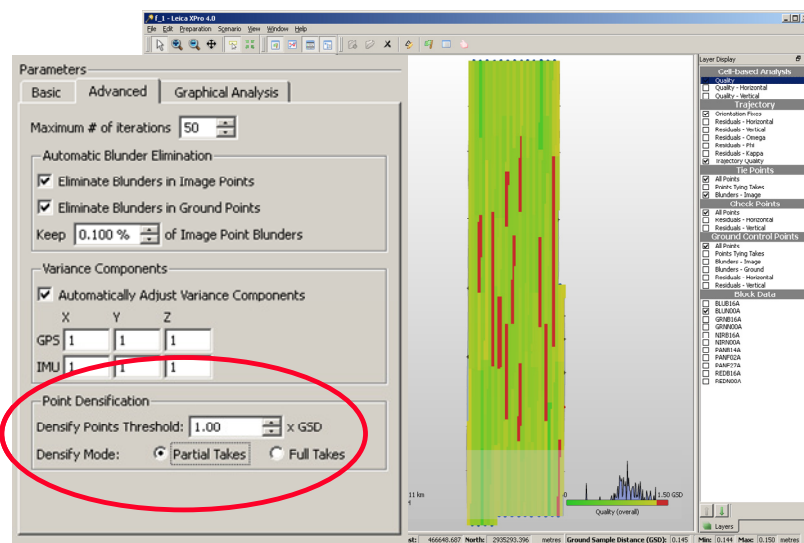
f_1 - Leica XPro 4.0
File Edit Preparation Scenario View Window Help

Parameters
Basic Advanced Graphical Analysis
Maximum # of iterations 50
Automatic Blunder Elimination
Eliminate Blunders in Image Points
Eliminate Blunders in Ground Points
Keep 0.100 % of Image Point Blunders
Variance Components
Automatically Adjust Variance Components
X Y Z
GPS 1 1 1
IMU 1 1 1
Point Densification
Densify Points Threshold: 1.00 x GSD
Densify Mode: Partial Takes Full Takes

Layer Display
Cell-based Analysis
Quality
Quality - Horizontal
Quality - Vertical
Trajectory
Orientation Fixes
Residuals - Horizontal
Residuals - Vertical
Residuals - Omega
Residuals - Phi
Residuals - Kappa
Trajectory Quality
Tie Points
All Points
Points Tying Takes
Blunders - Image
Check Points
All Points
Residuals - Horizontal
Residuals - Vertical
Ground Control Points
All Points
Points Tying Takes
Blunders - Image
Blunders - Ground
Residuals - Horizontal
Residuals - Vertical
Block Data
BLUB16A
BLUN00A
GRNB16A
GRNN00A
NIRB16A
NIRN00A
PANB14A
PANF02A
PANF27A
REDB16A
REDN00A
Layers

11 km
0 1.50 GSD
Quality (overall)
st: 466648.687 North: 2935293.396 metres Ground Sample Distance (GSD): 0.145 Min: 0.144 Max: 0.150 metres